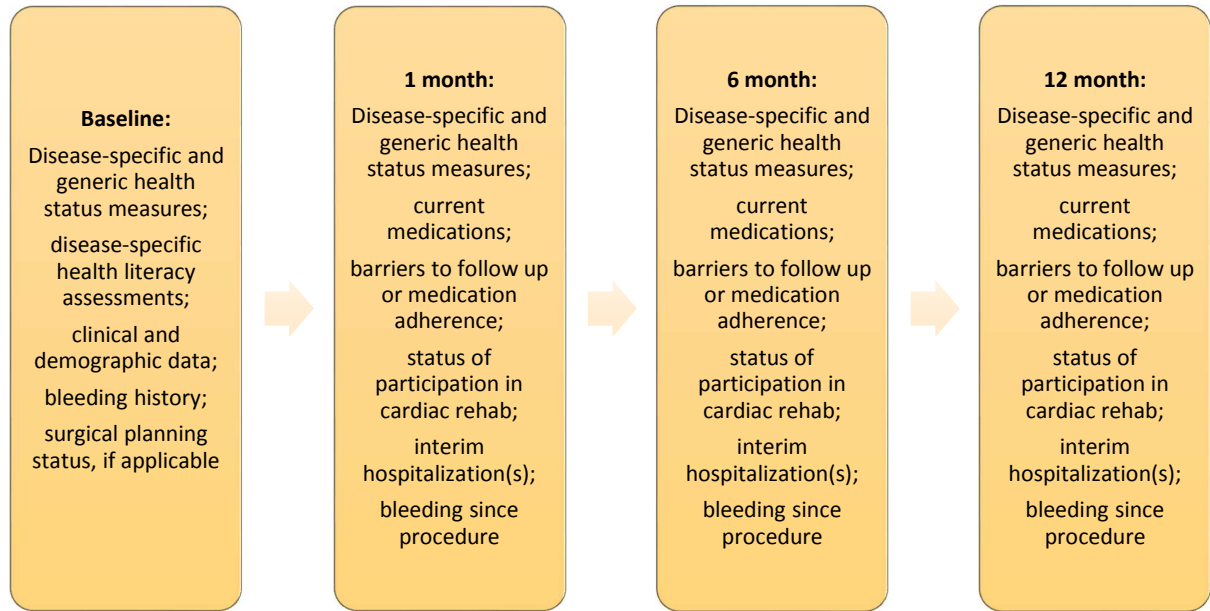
**Baseline:**

Disease-specific and generic health status measures;

disease-specific health literacy assessments;

clinical and demographic data;

bleeding history;

surgical planning status, if applicable

**1 month:**

Disease-specific and generic health status measures;

current medications;

barriers to follow up or medication adherence;

status of participation in cardiac rehab;

interim hospitalization(s);

bleeding since procedure

**6 month:**

Disease-specific and generic health status measures;

current medications;

barriers to follow up or medication adherence;

status of participation in cardiac rehab;

interim hospitalization(s);

bleeding since procedure

**12 month:**

Disease-specific and generic health status measures;

current medications;

barriers to follow up or medication adherence;

status of participation in cardiac rehab;

interim hospitalization(s);

bleeding since procedure